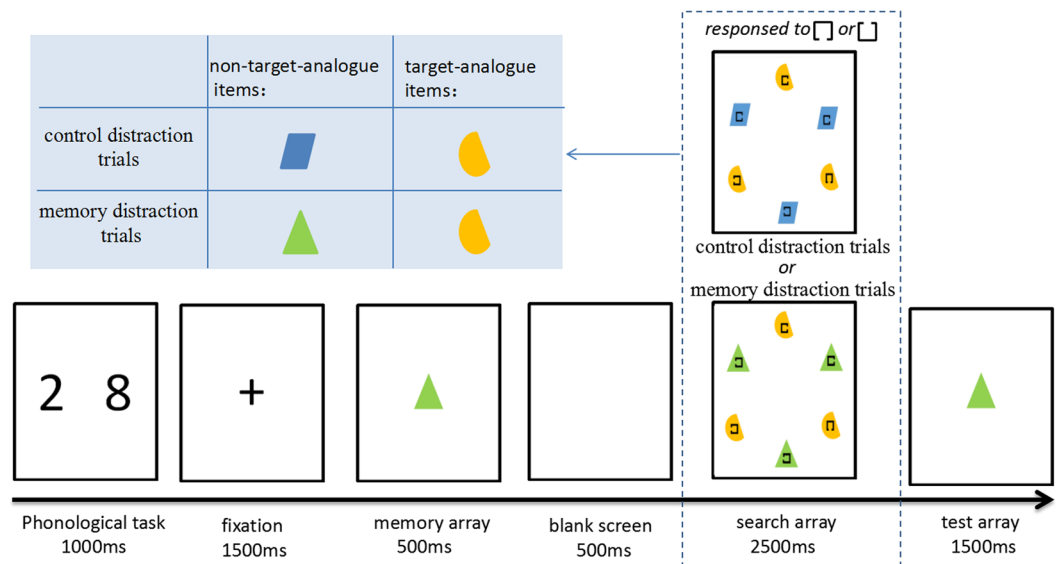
responsed to ⊏ or ⊐

|  | non-target-analogue items: | target-analogue items: |
|---|---|---|
| control distraction trials |  |  |
| memory distraction trials |  |  |

control distraction trials
or
memory distraction trials

2 8

+

Phonological task
1000ms

fixation
1500ms

memory array
500ms

blank screen
500ms

search array
2500ms

test array
1500ms